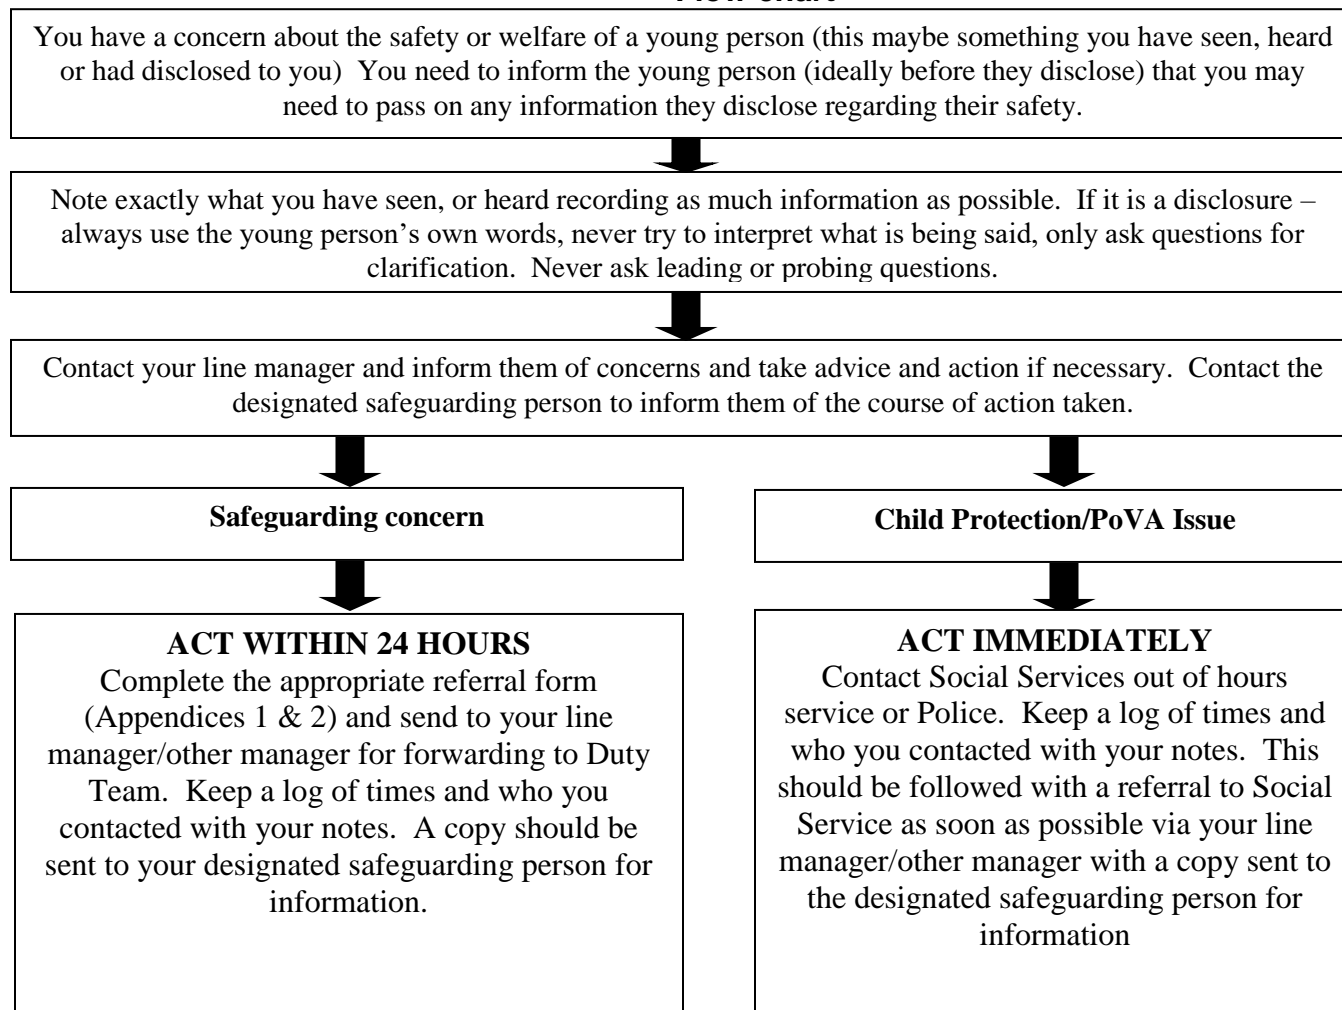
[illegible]

You have a concern about the safety or welfare of a young person (this maybe something you have seen, heard or had disclosed to you) You need to inform the young person (ideally before they disclose) that you may need to pass on any information they disclose regarding their safety.

Note exactly what you have seen, or heard recording as much information as possible. If it is a disclosure – always use the young person's own words, never try to interpret what is being said, only ask questions for clarification. Never ask leading or probing questions.

Contact your line manager and inform them of concerns and take advice and action if necessary. Contact the designated safeguarding person to inform them of the course of action taken.

**Safeguarding concern**

**ACT WITHIN 24 HOURS**
Complete the appropriate referral form (Appendices 1 & 2) and send to your line manager/other manager for forwarding to Duty Team. Keep a log of times and who you contacted with your notes. A copy should be sent to your designated safeguarding person for information.

**Child Protection/PoVA Issue**

**ACT IMMEDIATELY**
Contact Social Services out of hours service or Police. Keep a log of times and who you contacted with your notes. This should be followed with a referral to Social Service as soon as possible via your line manager/other manager with a copy sent to the designated safeguarding person for information